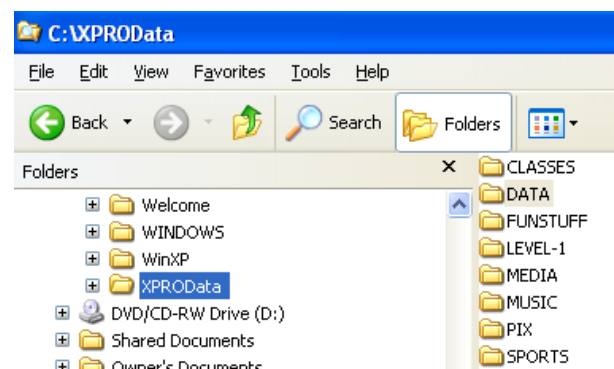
C:\XPROData

File Edit View Favorites Tools Help

Back Search Folders

Folders ×

Welcome
WINDOWS
WinXP
XPROData
DVD/CD-RW Drive (D:)
Shared Documents
Owner's Documents

CLASSES
DATA
FUNSTUFF
LEVEL-1
MEDIA
MUSIC
PIX
SPORTS